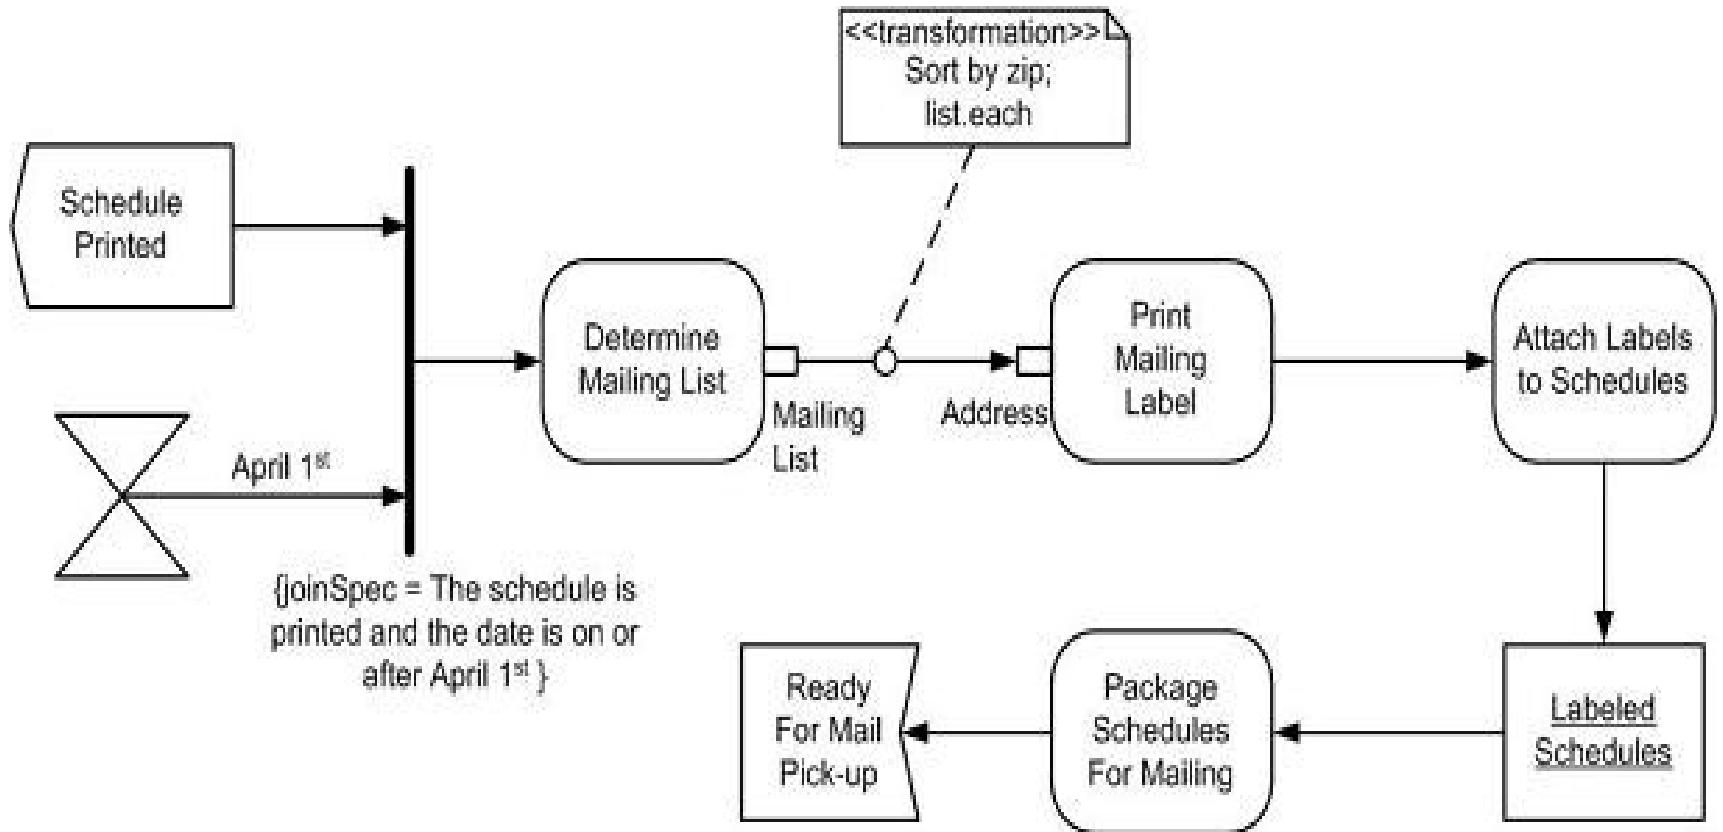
Schedule Printed

April $1^{st}$

{joinSpec = The schedule is printed and the date is on or after April $1^{st}$ }

Determine Mailing List

Mailing List

<<transformation>>
Sort by zip;
list.each

Address

Print Mailing Label

Attach Labels to Schedules

Labeled Schedules

Package Schedules For Mailing

Ready For Mail Pick-up